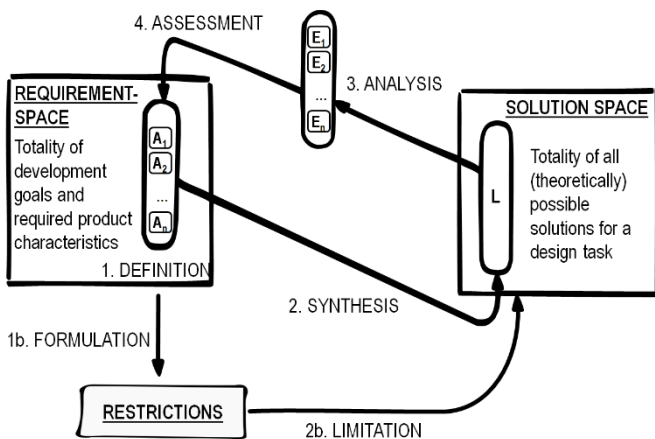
4. ASSESSMENT

$E_1$
$E_2$
...
$E_n$

3. ANALYSIS

REQUIREMENT-SPACE

Totality of development goals and required product characteristics

$A_1$
$A_2$
...
$A_n$

1. DEFINITION

SOLUTION SPACE

L

Totality of all (theoretically) possible solutions for a design task

2. SYNTHESIS

1b. FORMULATION

RESTRICTIONS

2b. LIMITATION